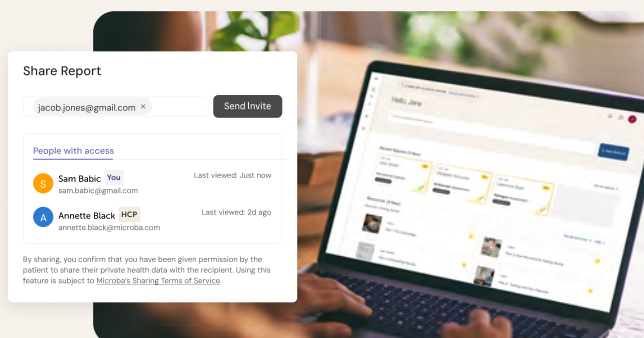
Share Report

jacob.jones@gmail.com ×

Send Invite

People with access

S Sam Babic You
sam.babic@gmail.com
Last viewed: Just now

A Annette Black HCP
annette.black@microba.com
Last viewed: 2d ago

By sharing, you confirm that you have been given permission by the patient to share their private health data with the recipient. Using this feature is subject to Microba's Sharing Terms of Service.

Hello, Jane